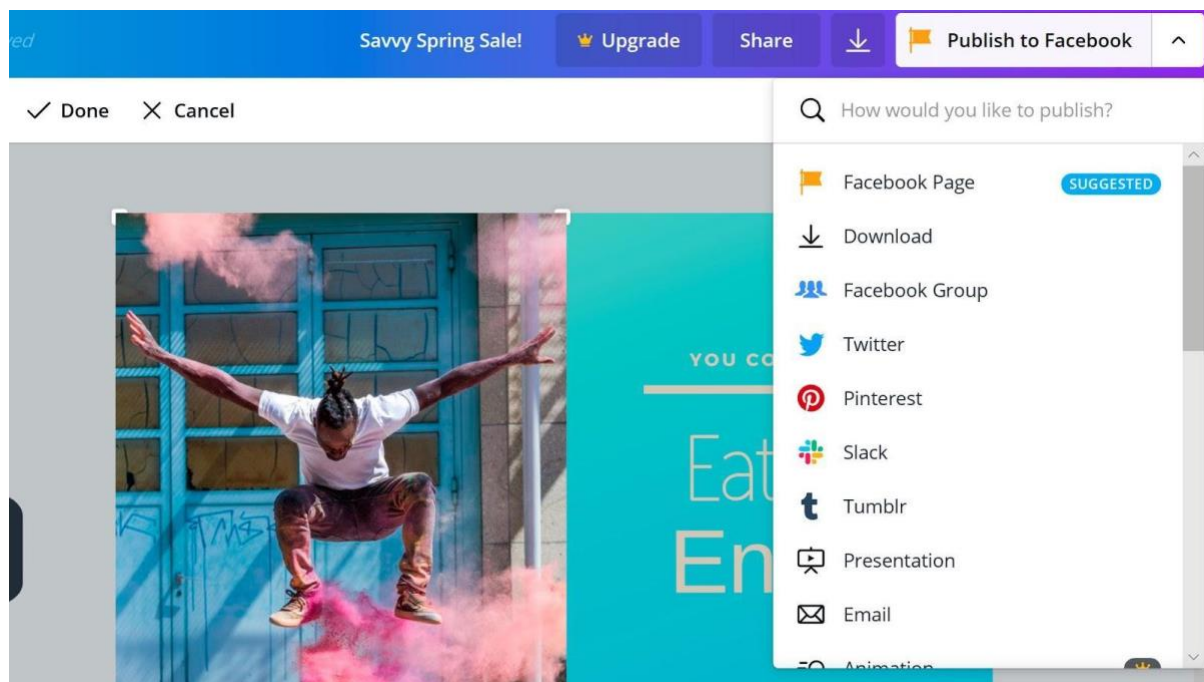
ved

Savvy Spring Sale!

Upgrade

Share

Publish to Facebook

Done

Cancel

How would you like to publish?

Facebook Page

SUGGESTED

Download

Facebook Group

Twitter

Pinterest

Slack

Tumblr

Presentation

Email

Animation

YOU CO

Eat

En